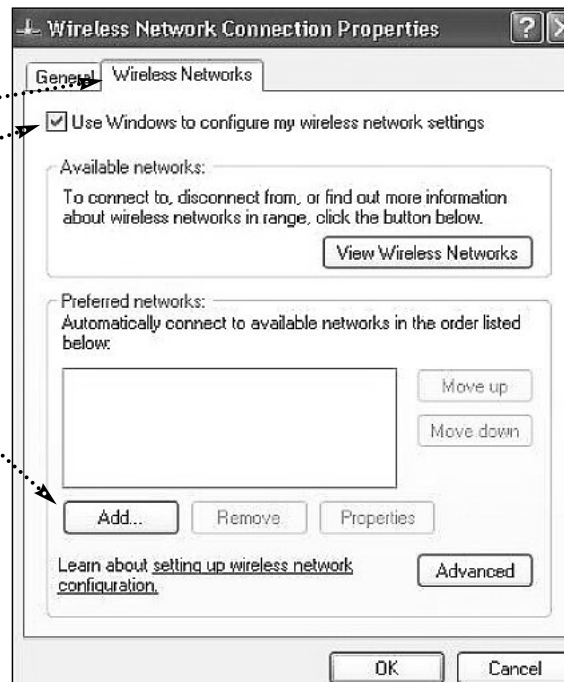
Wireless Network Connection Properties

General Wireless Networks

Use Windows to configure my wireless network settings

Available networks:

To connect to, disconnect from, or find out more information about wireless networks in range, click the button below.

View Wireless Networks

Preferred networks:

Automatically connect to available networks in the order listed below:

Move up

Move down

Add... Remove Properties

Learn about setting up wireless network configuration.

Advanced

OK Cancel